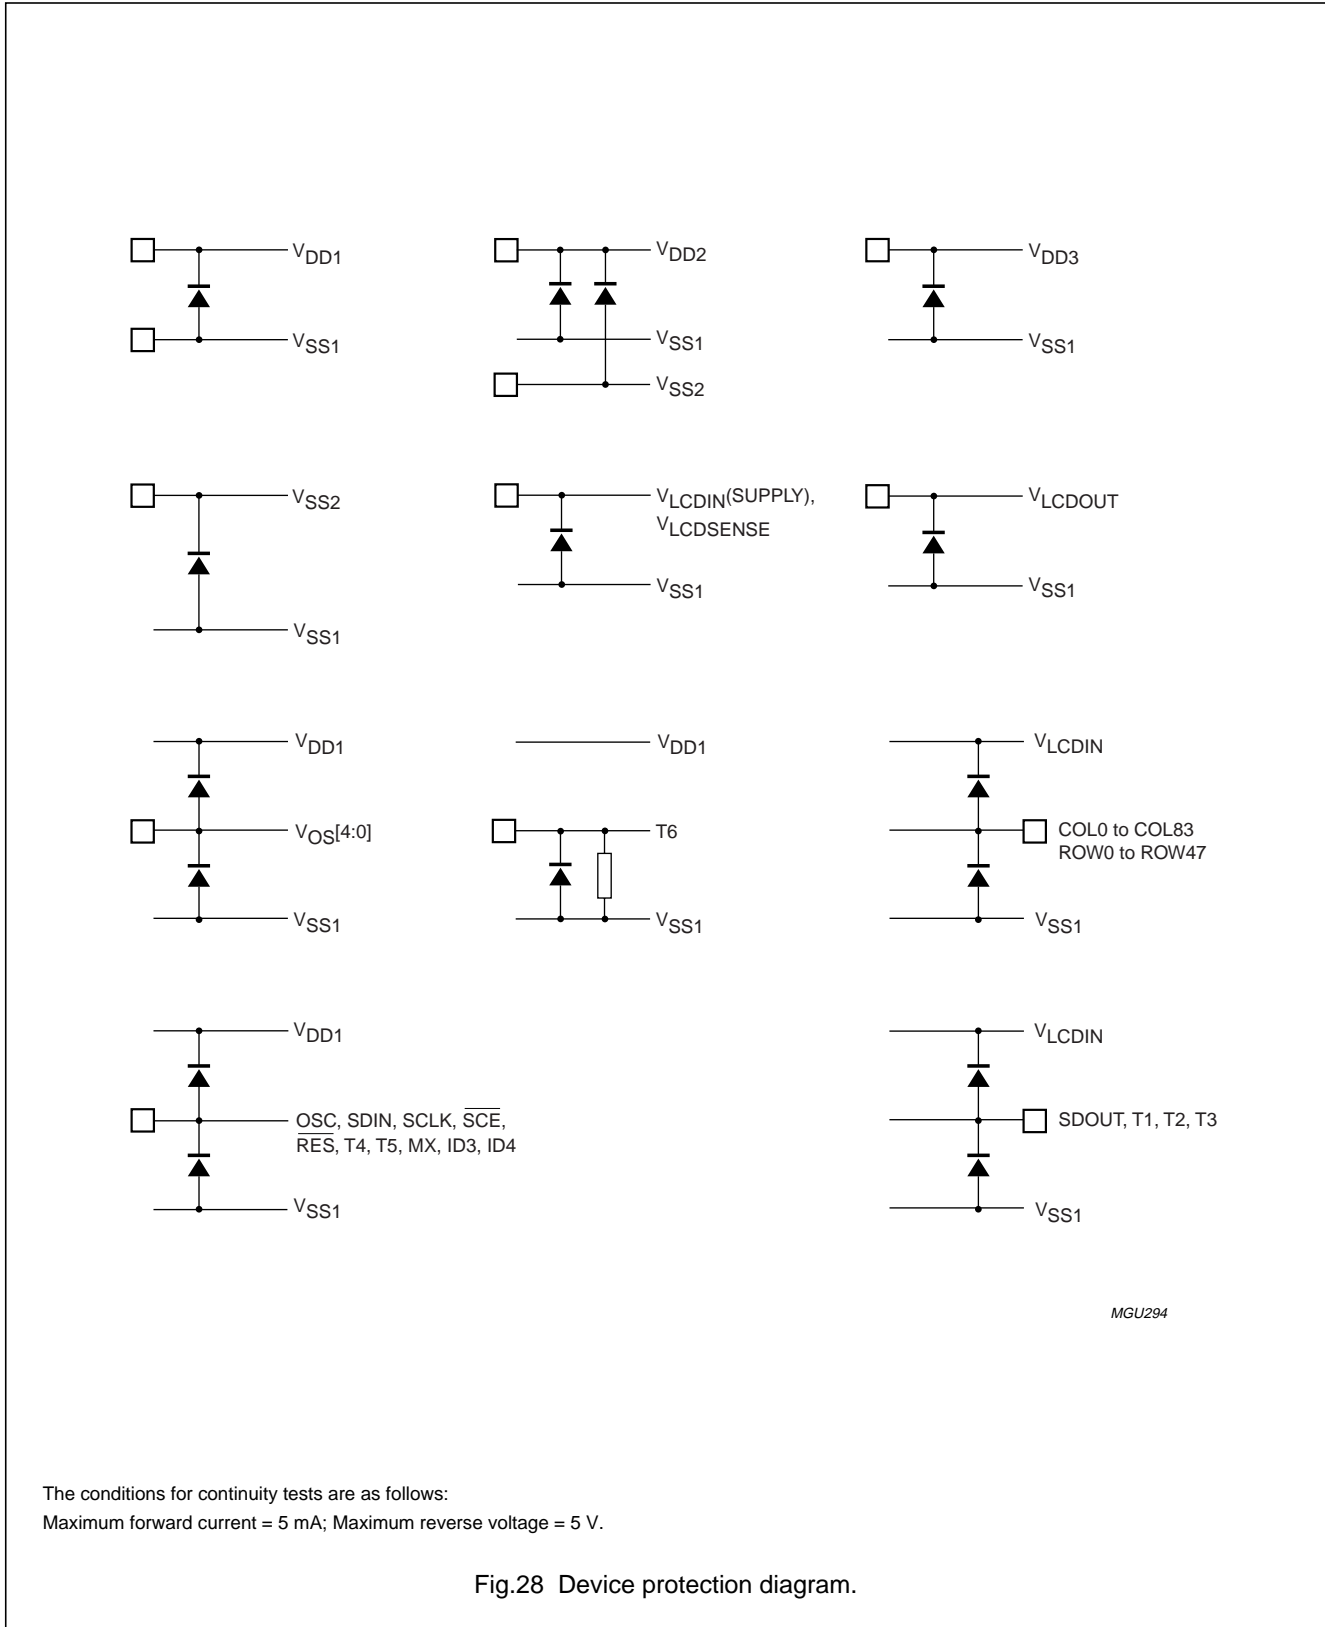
$V_{DD1}$

$V_{SS1}$

$V_{DD2}$

$V_{SS1}$

$V_{SS2}$

$V_{DD3}$

$V_{SS1}$

$V_{SS2}$

$V_{SS1}$

$V_{LCDIN}$(SUPPLY), $V_{LCDSENSE}$

$V_{SS1}$

$V_{LCDOUT}$

$V_{SS1}$

$V_{DD1}$

$V_{OS}$[4:0]

$V_{SS1}$

$V_{DD1}$

T6

$V_{SS1}$

$V_{LCDIN}$

COL0 to COL83
ROW0 to ROW47

$V_{SS1}$

$V_{DD1}$

OSC, SDIN, SCLK, $\overline{SCE}$, $\overline{RES}$, T4, T5, MX, ID3, ID4

$V_{SS1}$

$V_{LCDIN}$

SDOUT, T1, T2, T3

$V_{SS1}$

MGU294

The conditions for continuity tests are as follows:
Maximum forward current = 5 mA; Maximum reverse voltage = 5 V.

Fig.28 Device protection diagram.